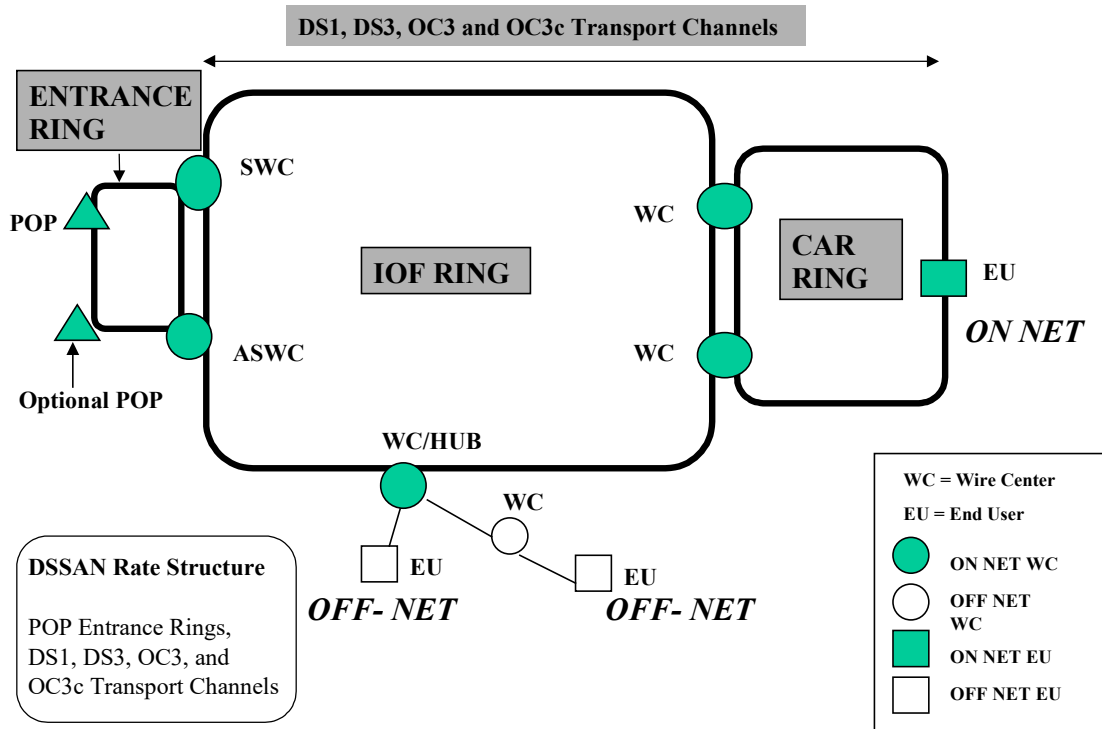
DS1, DS3, OC3 and OC3c Transport Channels

ENTRANCE RING

SWC

POP

ASWC

Optional POP

IOF RING

WC

WC

CAR RING

EU

ON NET

WC/HUB

WC

EU

OFF- NET

EU

OFF- NET

DSSAN Rate Structure

POP Entrance Rings, DS1, DS3, OC3, and OC3c Transport Channels

WC = Wire Center

EU = End User

ON NET WC

OFF NET WC

ON NET EU

OFF NET EU